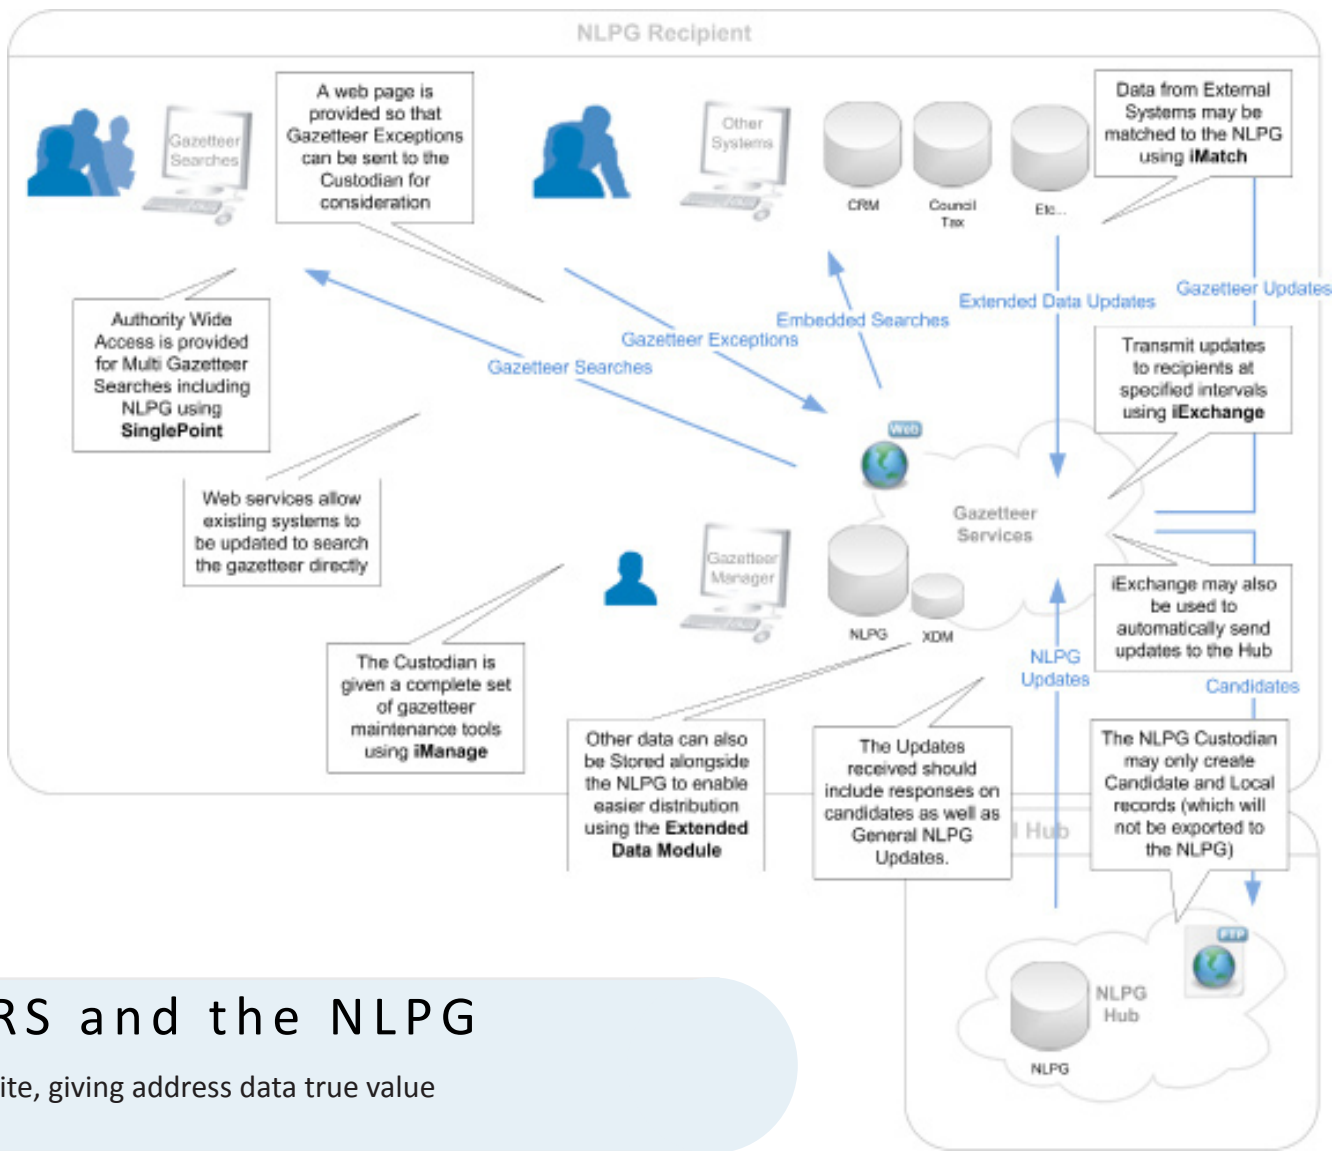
NLPG Recipient

Gazetteer Searches

A web page is provided so that Gazetteer Exceptions can be sent to the Custodian for consideration

Other Systems

CRM

Council Tax

Etc...

Data from External Systems may be matched to the NLPG using **iMatch**

Authority Wide Access is provided for Multi Gazetteer Searches including NLPG using **SinglePoint**

Gazetteer Searches

Gazetteer Exceptions

Embedded Searches

Extended Data Updates

Gazetteer Updates

Transmit updates to recipients at specified intervals using **iExchange**

Web

Gazetteer Services

Web services allow existing systems to be updated to search the gazetteer directly

Gazetteer Manager

NLPG

XDM

iExchange may also be used to automatically send updates to the Hub

NLPG Updates

Candidates

The Custodian is given a complete set of gazetteer maintenance tools using **iManage**

Other data can also be Stored alongside the NLPG to enable easier distribution using the **Extended Data Module**

The Updates received should include responses on candidates as well as General NLPG Updates.

The NLPG Custodian may only create Candidate and Local records (which will not be exported to the NLPG)

l Hub

FTP

NLPG Hub

NLPG

RS and the NLPG

ite, giving address data true value